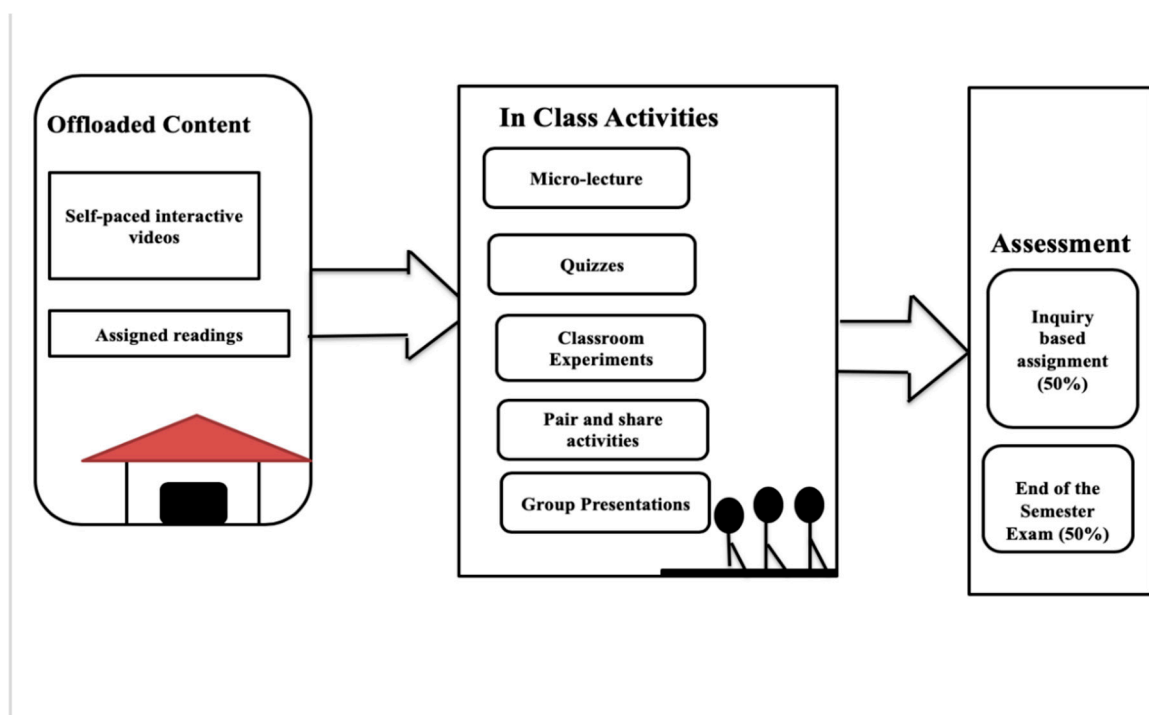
Offloaded Content

Self-paced interactive videos

Assigned readings

In Class Activities

Micro-lecture

Quizzes

Classroom Experiments

Pair and share activities

Group Presentations

Assessment

Inquiry based assignment (50%)

End of the Semester Exam (50%)